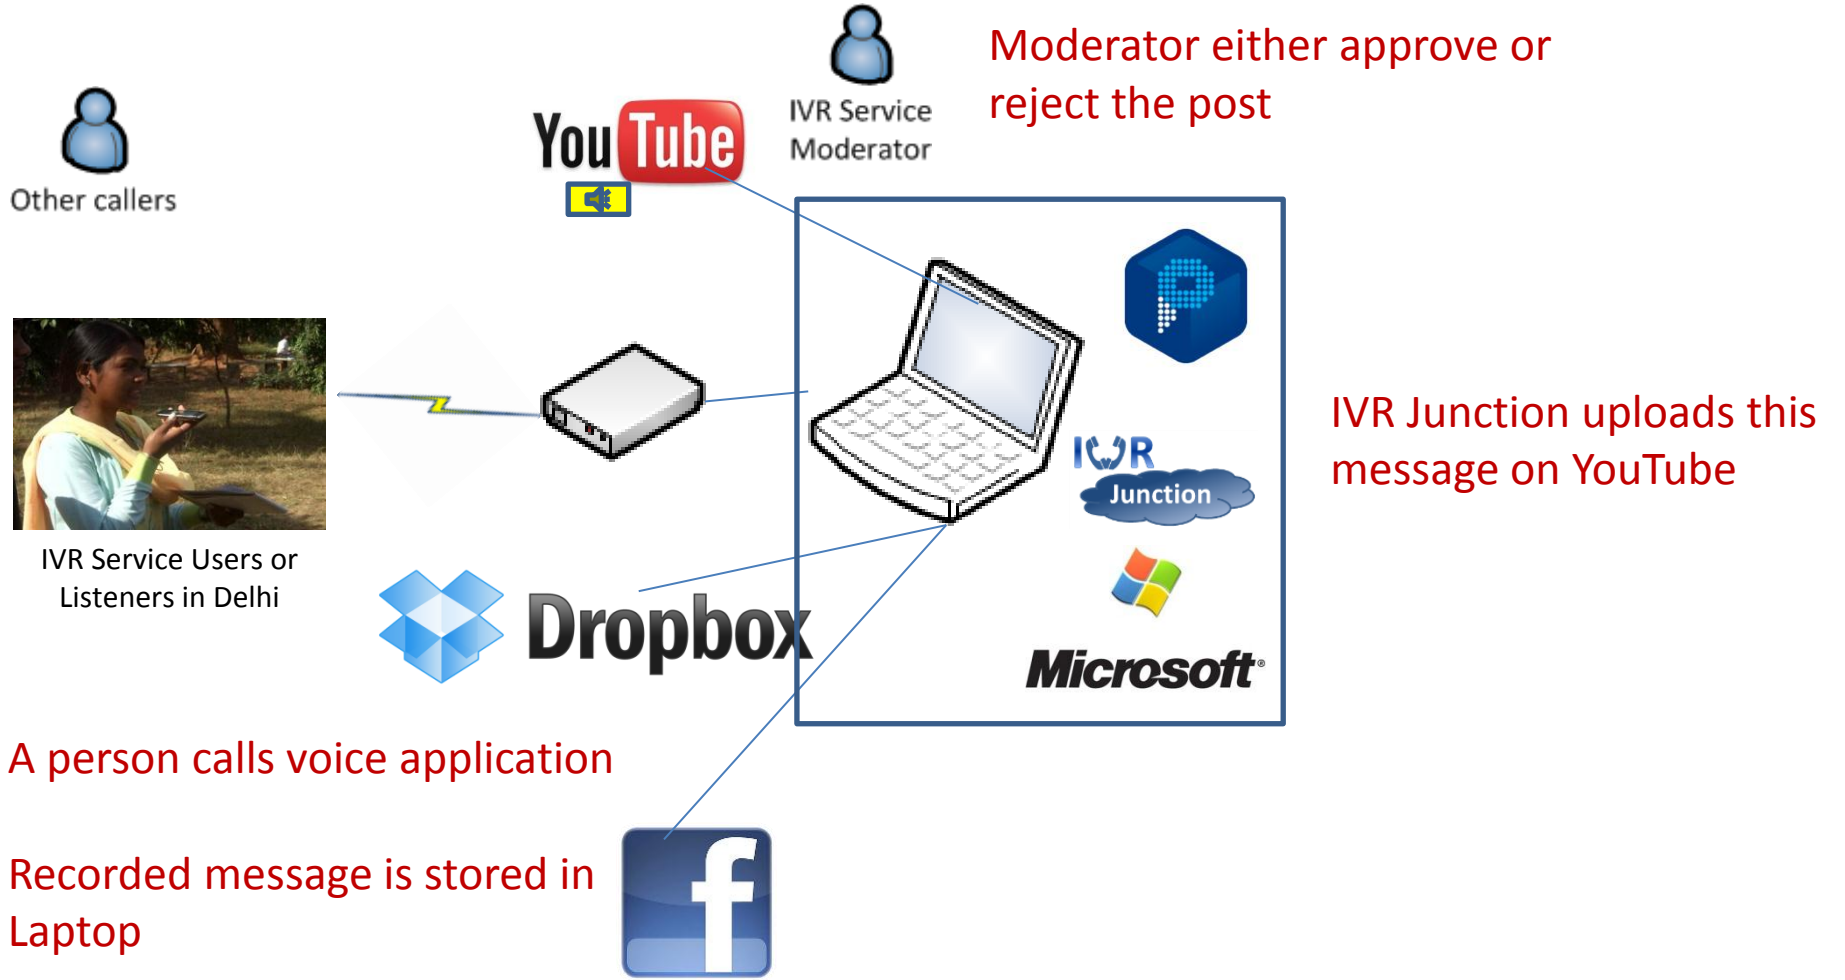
Other callers

You Tube

IVR Service Moderator

Moderator either approve or reject the post

IVR Junction

Microsoft

IVR Junction uploads this message on YouTube

IVR Service Users or Listeners in Delhi

Dropbox

A person calls voice application

Recorded message is stored in Laptop

f